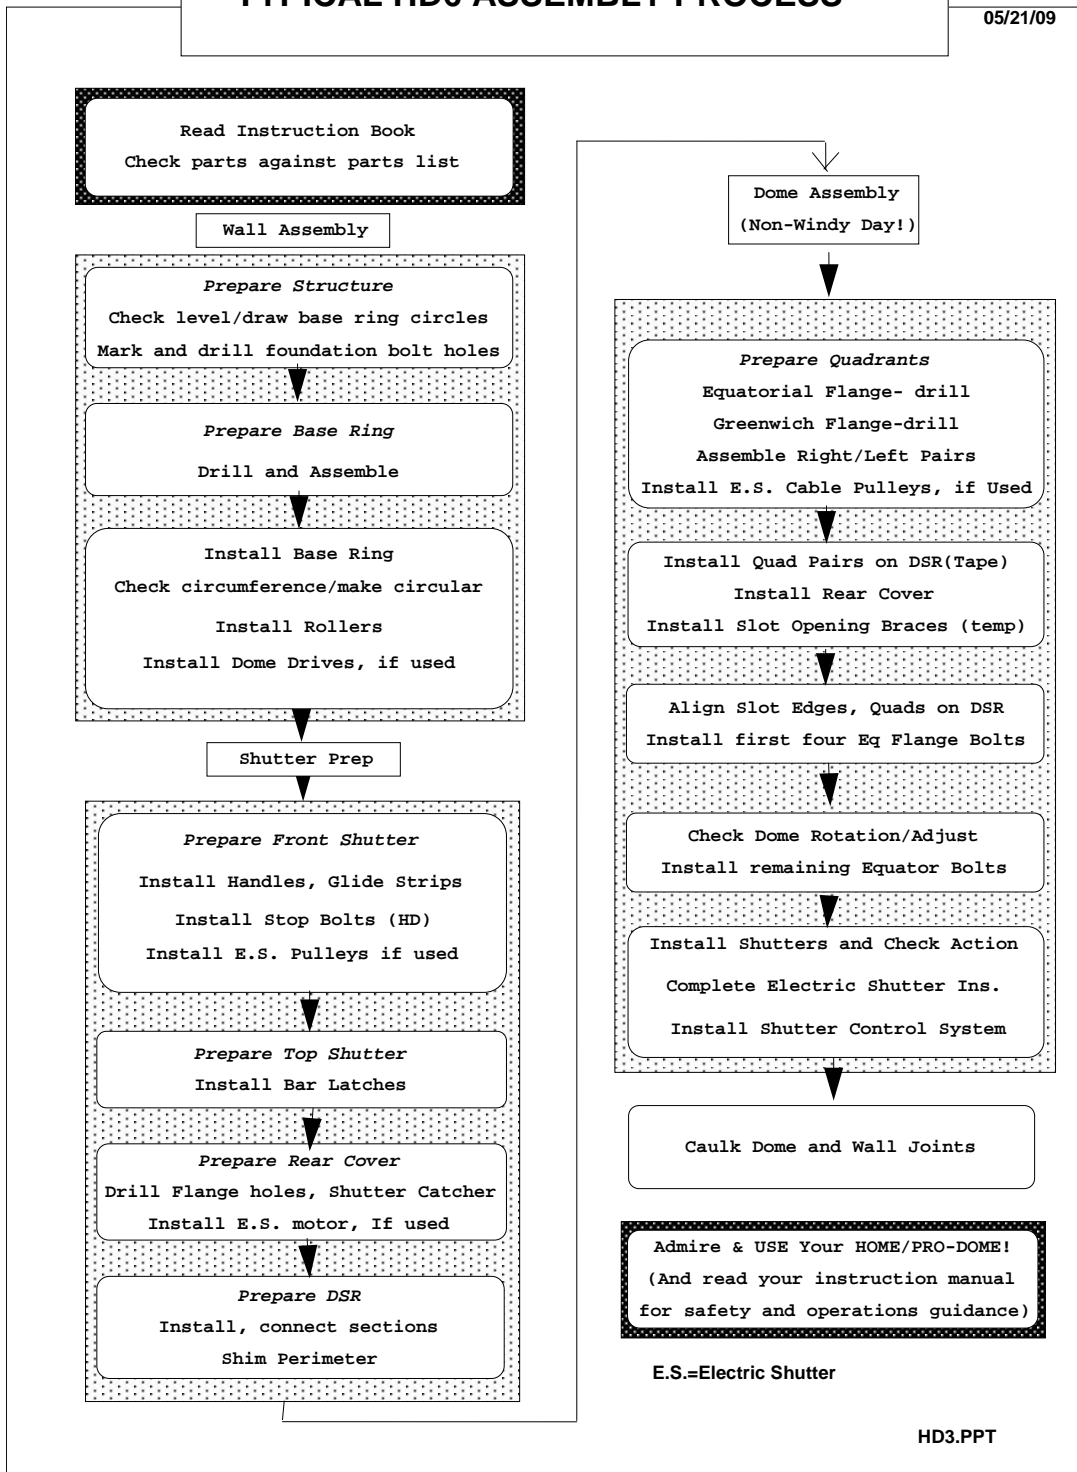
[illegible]

05/21/09

Read Instruction Book
Check parts against parts list

Wall Assembly

Prepare Structure
Check level/draw base ring circles
Mark and drill foundation bolt holes

Prepare Base Ring
Drill and Assemble

Install Base Ring
Check circumference/make circular
Install Rollers
Install Dome Drives, if used

Shutter Prep

Prepare Front Shutter
Install Handles, Glide Strips
Install Stop Bolts (HD)
Install E.S. Pulleys if used

Prepare Top Shutter
Install Bar Latches

Prepare Rear Cover
Drill Flange holes, Shutter Catcher
Install E.S. motor, If used

Prepare DSR
Install, connect sections
Shim Perimeter

Dome Assembly
(Non-Windy Day!)

Prepare Quadrants
Equatorial Flange- drill
Greenwich Flange-drill
Assemble Right/Left Pairs
Install E.S. Cable Pulleys, if Used

Install Quad Pairs on DSR(Tape)
Install Rear Cover
Install Slot Opening Braces (temp)

Align Slot Edges, Quads on DSR
Install first four Eq Flange Bolts

Check Dome Rotation/Adjust
Install remaining Equator Bolts

Install Shutters and Check Action
Complete Electric Shutter Ins.
Install Shutter Control System

Caulk Dome and Wall Joints

Admire & USE Your HOME/PRO-DOME!
(And read your instruction manual for safety and operations guidance)

E.S.=Electric Shutter

HD3.PPT